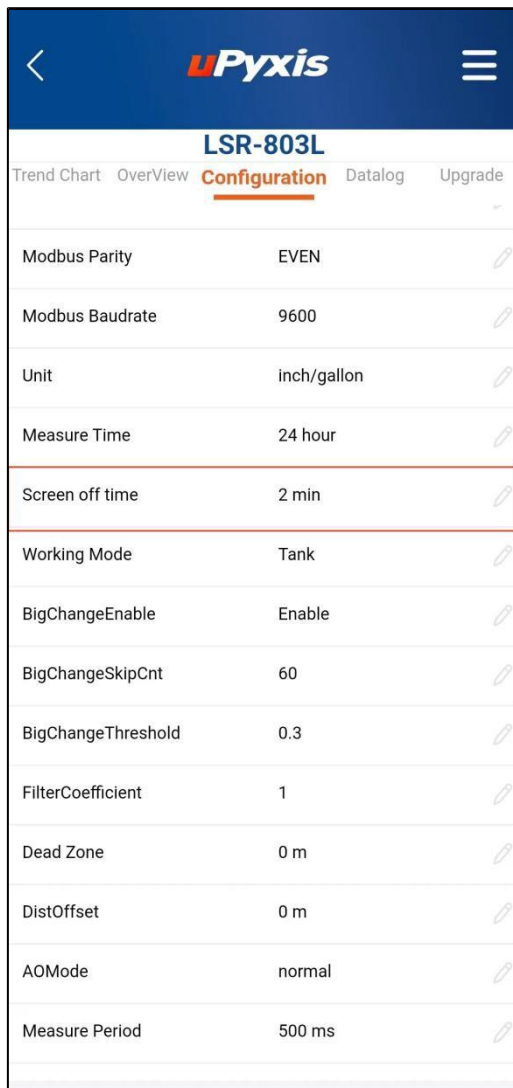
uPyxis

LSR-803L

Trend Chart OverView Configuration Datalog Upgrade

| | |
|---|---|
| Modbus Parity | EVEN |
| Modbus Baudrate | 9600 |
| Unit | inch/gallon |
| Measure Time | 24 hour |
| Screen off time | 2 min |
| Working Mode | Tank |
| BigChangeEnable | Enable |
| BigChangeSkipCnt | 60 |
| BigChangeThreshold | 0.3 |
| FilterCoefficient | 1 |
| Dead Zone | 0 m |
| DistOffset | 0 m |
| AOMode | normal |
| Measure Period | 500 ms |